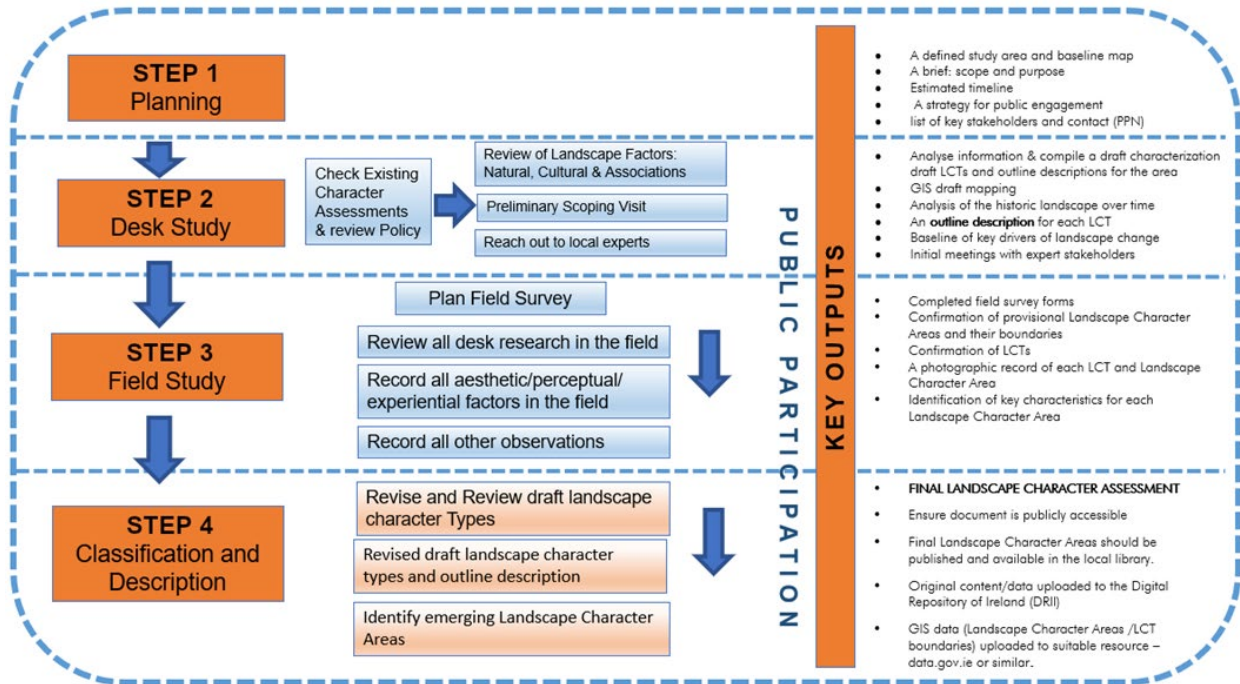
STEP 1
Planning

STEP 2
Desk Study

Check Existing Character Assessments & review Policy

Review of Landscape Factors: Natural, Cultural & Associations

Preliminary Scoping Visit

Reach out to local experts

STEP 3
Field Study

Plan Field Survey

Review all desk research in the field

Record all aesthetic/perceptual/ experiential factors in the field

Record all other observations

STEP 4
Classification and Description

Revise and Review draft landscape character Types

Revised draft landscape character types and outline description

Identify emerging Landscape Character Areas

PUBLIC PARTICIPATION

KEY OUTPUTS

- A defined study area and baseline map
- A brief: scope and purpose
- Estimated timeline
- A strategy for public engagement
- list of key stakeholders and contact (PPN)

- Analyse information & compile a draft characterization draft LCTs and outline descriptions for the area
- GIS draft mapping
- Analysis of the historic landscape over time
- An **outline description** for each LCT
- Baseline of key drivers of landscape change
- Initial meetings with expert stakeholders

- Completed field survey forms
- Confirmation of provisional Landscape Character Areas and their boundaries
- Confirmation of LCTs
- A photographic record of each LCT and Landscape Character Area
- Identification of key characteristics for each Landscape Character Area

- FINAL LANDSCAPE CHARACTER ASSESSMENT
- Ensure document is publicly accessible
- Final Landscape Character Areas should be published and available in the local library.
- Original content/data uploaded to the Digital Repository of Ireland (DRII)
- GIS data (Landscape Character Areas /LCT boundaries) uploaded to suitable resource – data.gov.ie or similar.